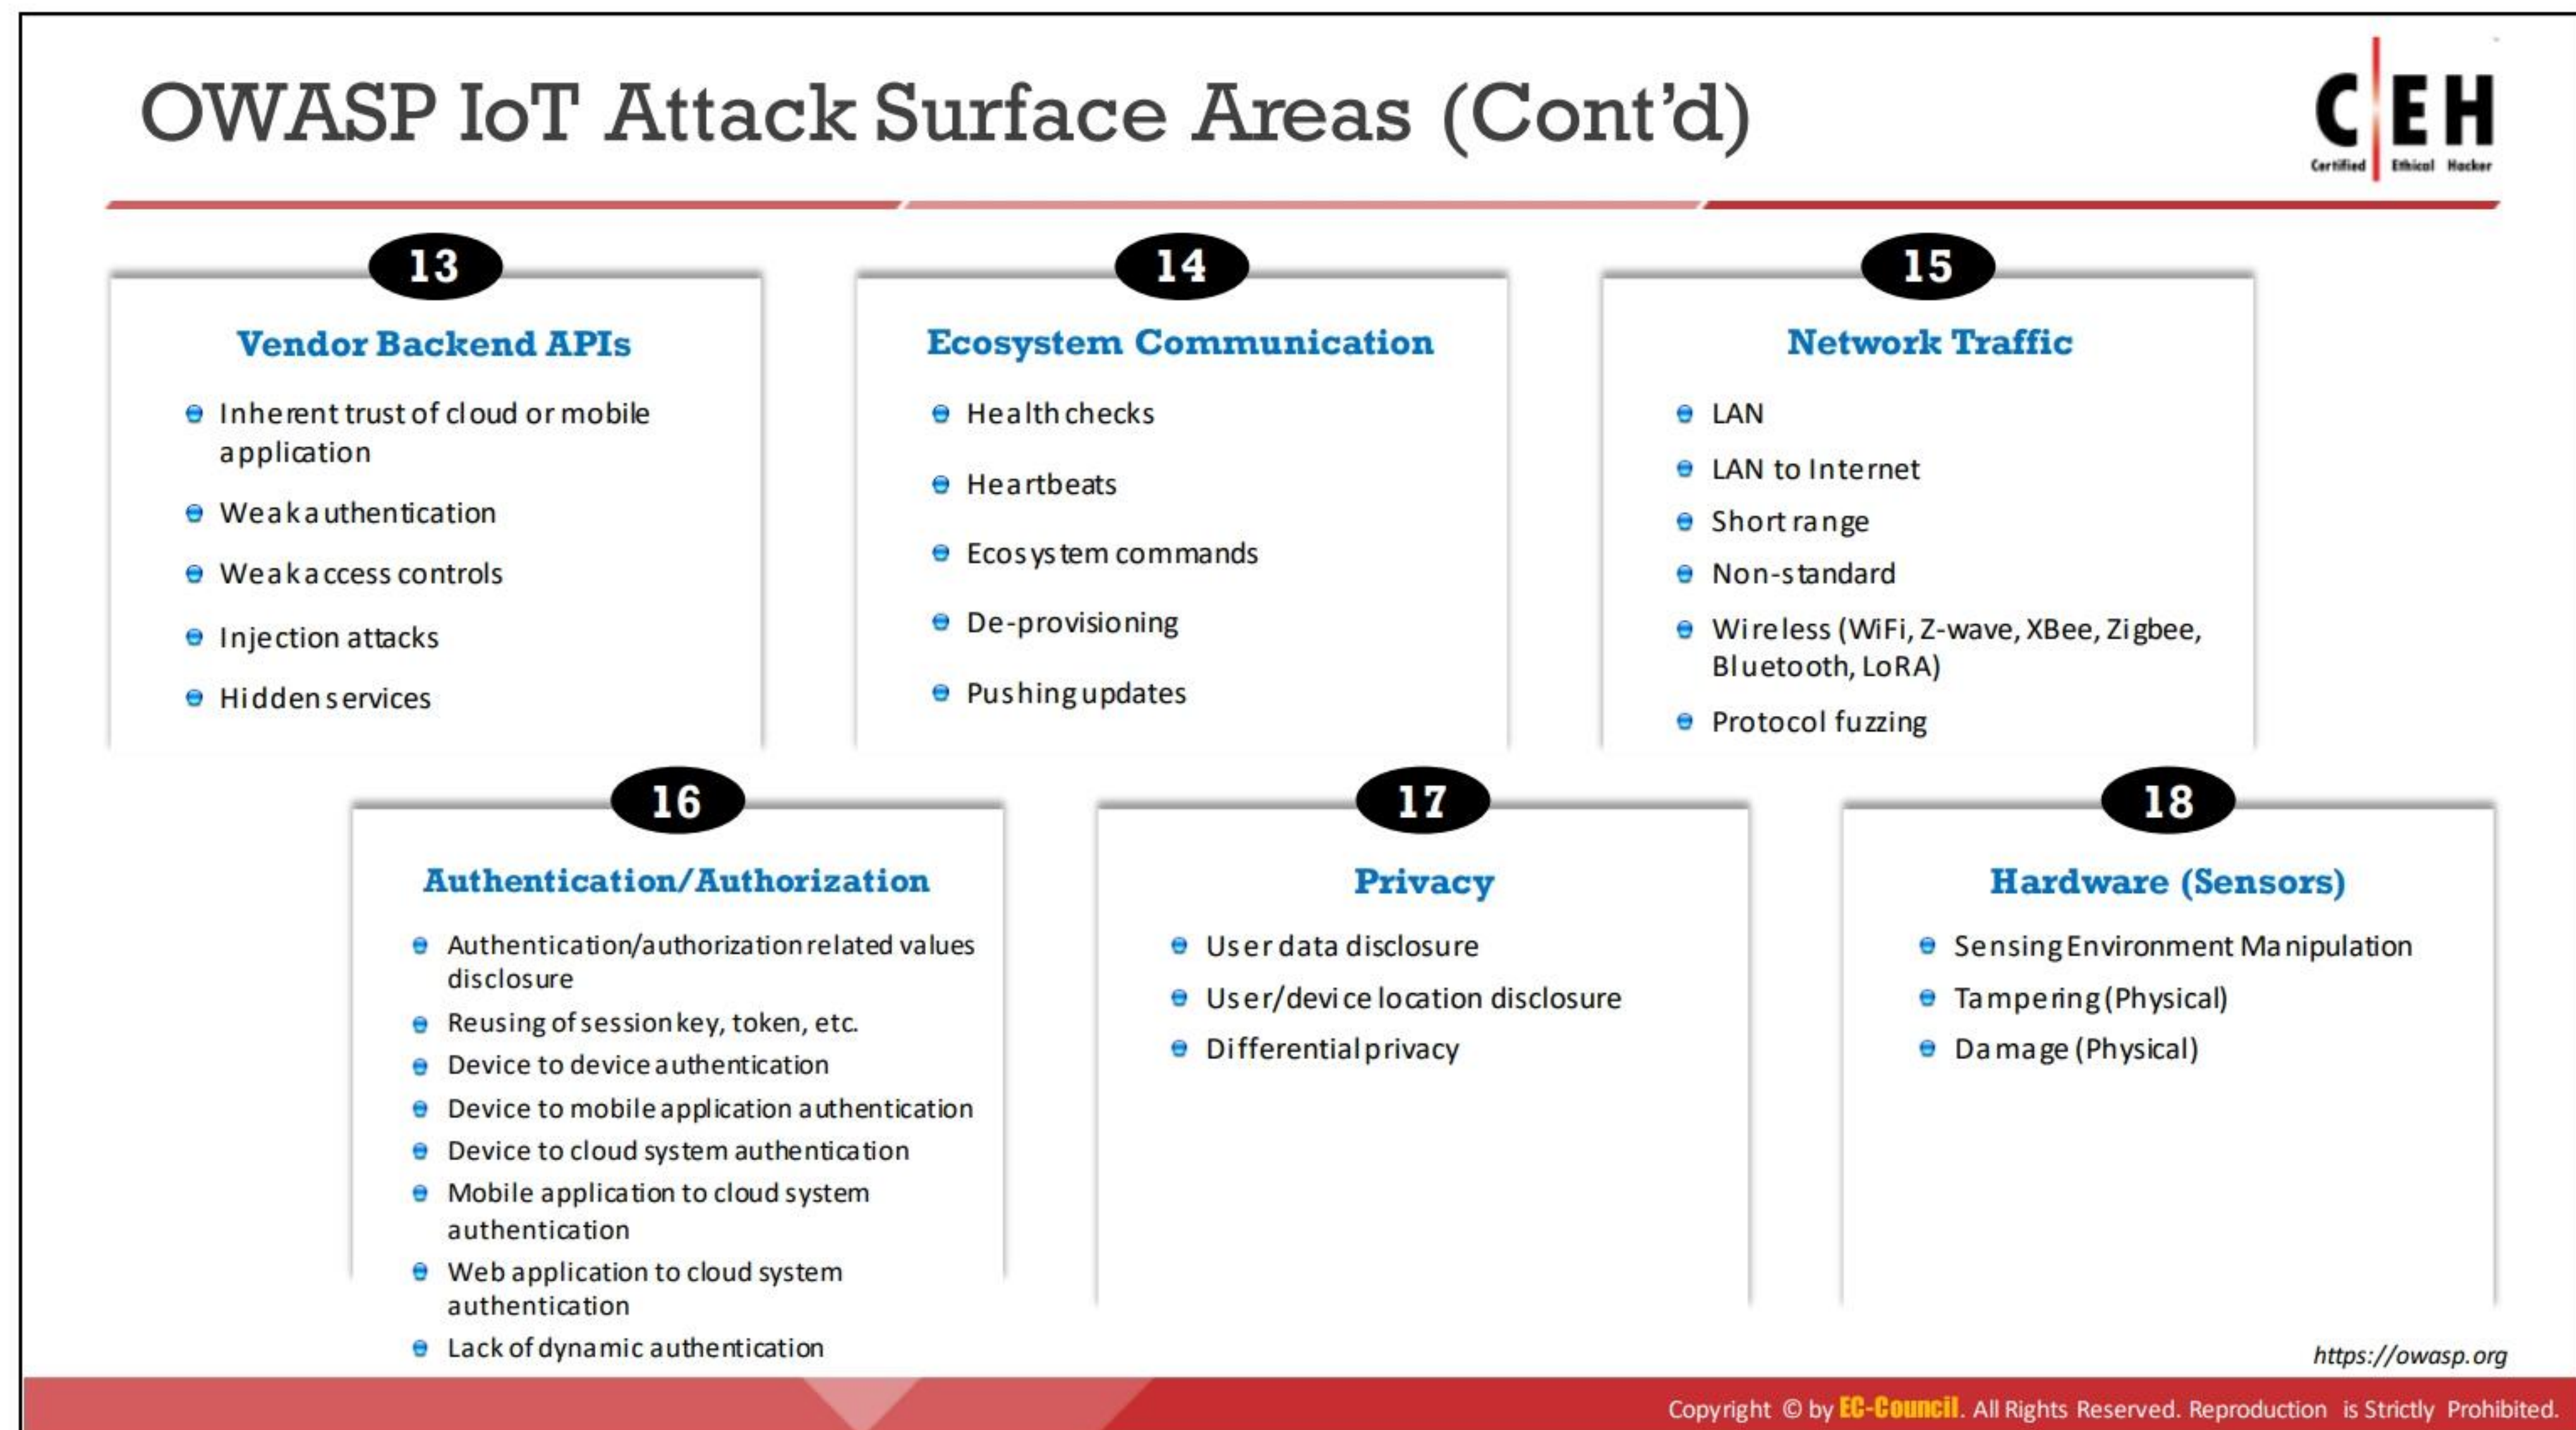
OWASP IoT Attack Surface Areas (Cont'd)

C|EH Certified Ethical Hacker

13

Vendor Backend APIs

- Inherent trust of cloud or mobile application
- Weak authentication
- Weak access controls
- Injection attacks
- Hidden services

14

Ecosystem Communication

- Health checks
- Heartbeats
- Ecosystem commands
- De-provisioning
- Pushing updates

15

Network Traffic

- LAN
- LAN to Internet
- Short range
- Non-standard
- Wireless (WiFi, Z-wave, XBee, Zigbee, Bluetooth, LoRA)
- Protocol fuzzing

16

Authentication/Authorization

- Authentication/authorization related values disclosure
- Reusing of session key, token, etc.
- Device to device authentication
- Device to mobile application authentication
- Device to cloud system authentication
- Mobile application to cloud system authentication
- Web application to cloud system authentication
- Lack of dynamic authentication

17

Privacy

- User data disclosure
- User/device location disclosure
- Differential privacy

18

Hardware (Sensors)

- Sensing Environment Manipulation
- Tampering (Physical)
- Damage (Physical)

https://owasp.org

Copyright © by EC-Council. All Rights Reserved. Reproduction is Strictly Prohibited.